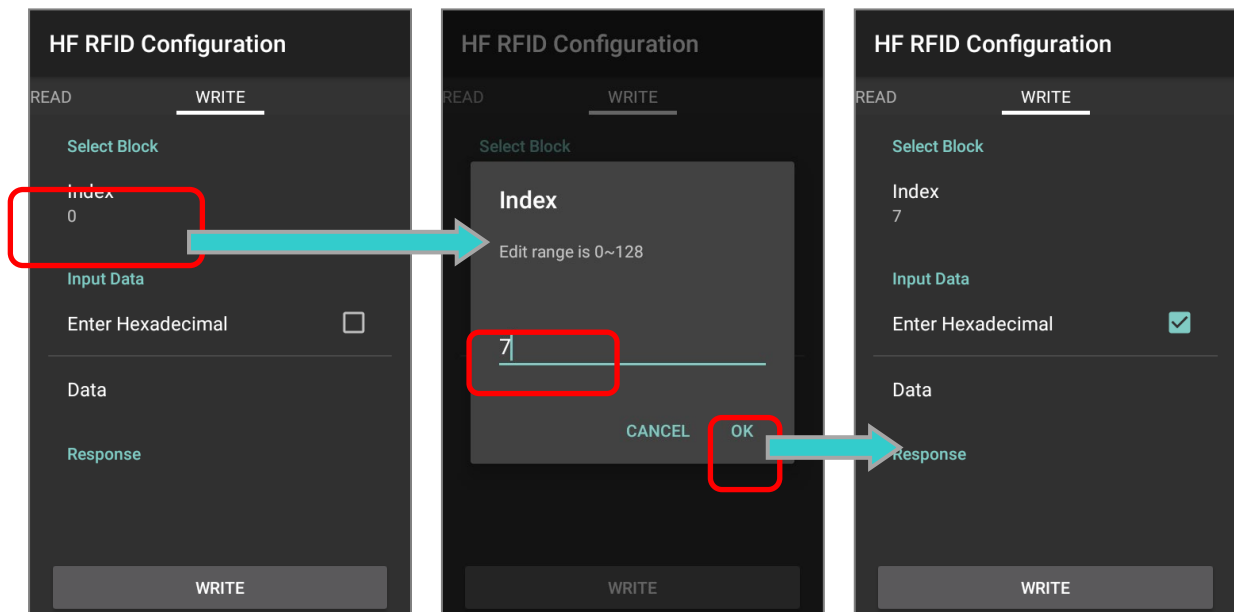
HF RFID Configuration

READ WRITE

Select Block

Index
0

Input Data

Enter Hexadecimal

Data

Response

WRITE

HF RFID Configuration

READ WRITE

Select Block

Index

Edit range is 0~128

7

CANCEL OK

WRITE

HF RFID Configuration

READ WRITE

Select Block

Index
7

Input Data

Enter Hexadecimal

Data

Response

WRITE